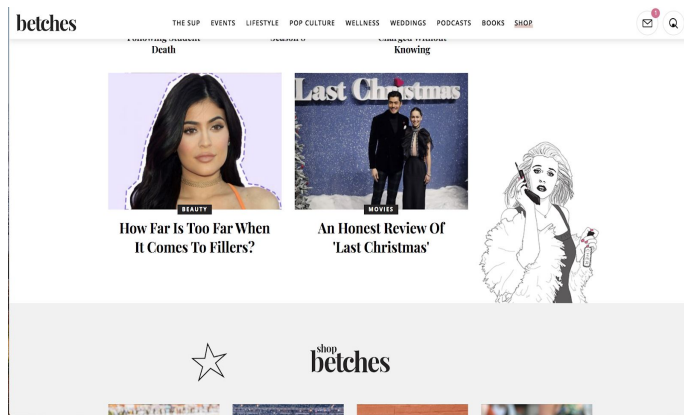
betches

THE SUP EVENTS LIFESTYLE POP CULTURE WELLNESS WEDDINGS PODCASTS BOOKS SHOP

1

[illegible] Death

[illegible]

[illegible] Knowing

Last Christmas

BEAUTY

How Far Is Too Far When It Comes To Fillers?

MOVIES

An Honest Review Of 'Last Christmas'

shop betches